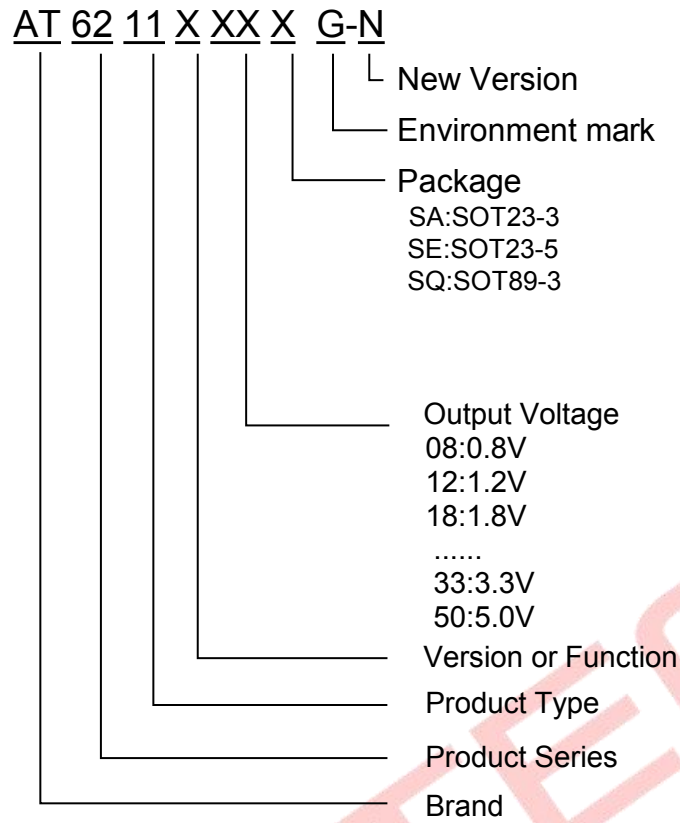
AT 62 11 X XX X G-N

New Version

Environment mark

Package
SA:SOT23-3
SE:SOT23-5
SQ:SOT89-3

Output Voltage
08:0.8V
12:1.2V
18:1.8V
......
33:3.3V
50:5.0V

Version or Function

Product Type

Product Series

Brand